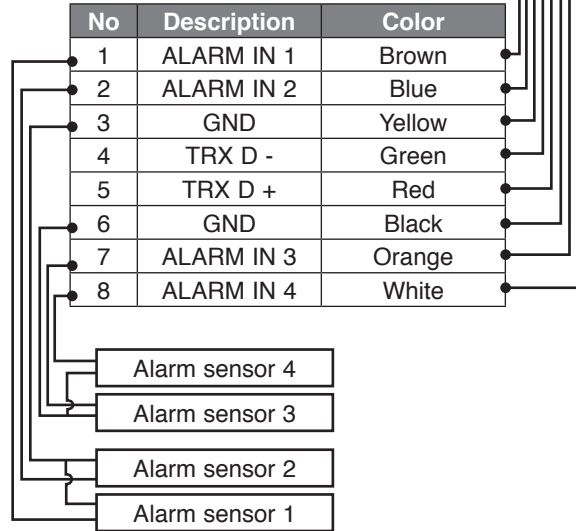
| No | Description | Color |
|---|---|---|
| 1 | ALARM IN 1 | Brown |
| 2 | ALARM IN 2 | Blue |
| 3 | GND | Yellow |
| 4 | TRX D - | Green |
| 5 | TRX D + | Red |
| 6 | GND | Black |
| 7 | ALARM IN 3 | Orange |
| 8 | ALARM IN 4 | White |

Alarm sensor 4

Alarm sensor 3

Alarm sensor 2

Alarm sensor 1